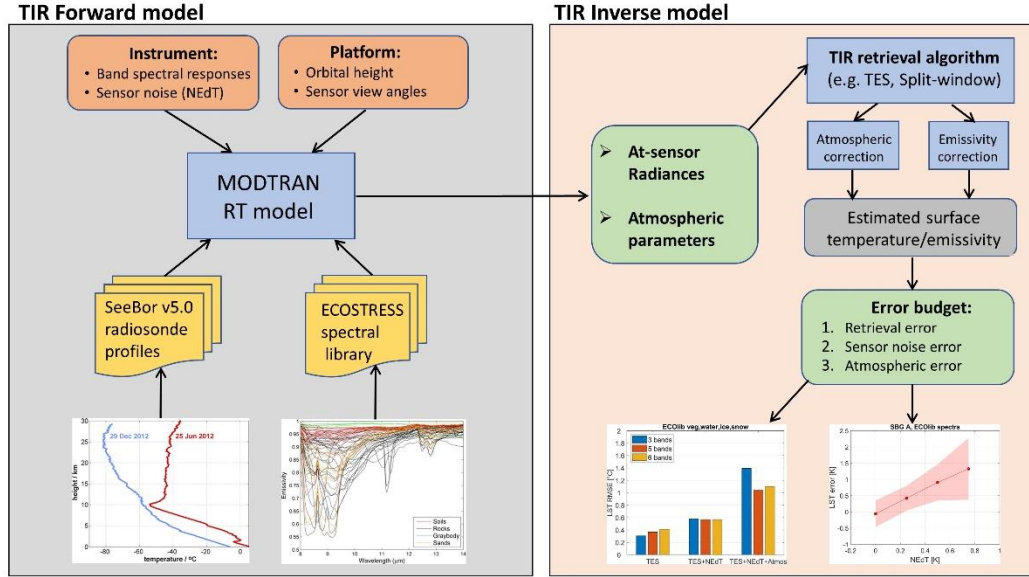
TIR Forward model

Instrument:
• Band spectral responses
• Sensor noise (NEdT)

Platform:
• Orbital height
• Sensor view angles

MODTRAN RT model

SeeBor v5.0 radiosonde profiles

ECOSTRESS spectral library

29 Dec 2012
25 Jun 2012
height / km
temperature / ºC
30
25
20
15
10
5
0
-80
-60
-40
-20
0

Emissivity
Wavelength (μm)
Soils
Rocks
Graybody
Sands

TIR Inverse model

➢ At-sensor Radiances
➢ Atmospheric parameters

TIR retrieval algorithm (e.g. TES, Split-window)

Atmospheric correction

Emissivity correction

Estimated surface temperature/emissivity

Error budget:
1. Retrieval error
2. Sensor noise error
3. Atmospheric error

ECOlib veg,water,ice,snow
3 bands
5 bands
6 bands
LST RMSE [°C]
TES
TES+NEdT
TES+NEdT+Atmos

SBG A, ECOlib spectra
LST error [K]
NEdT [K]